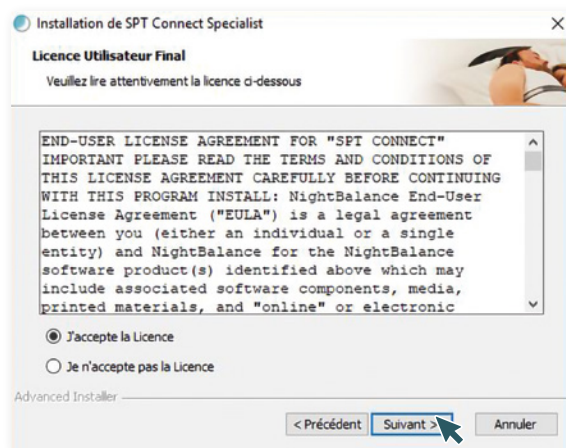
Installation de SPT Connect Specialist

Licence Utilisateur Final

Veuillez lire attentivement la licence ci-dessous

END-USER LICENSE AGREEMENT FOR "SPT CONNECT" IMPORTANT PLEASE READ THE TERMS AND CONDITIONS OF THIS LICENSE AGREEMENT CAREFULLY BEFORE CONTINUING WITH THIS PROGRAM INSTALL: NightBalance End-User License Agreement ("EULA") is a legal agreement between you (either an individual or a single entity) and NightBalance for the NightBalance software product(s) identified above which may include associated software components, media, printed materials, and "online" or electronic

J'accepte la Licence

Je n'accepte pas la Licence

Advanced Installer

< Précédent

Suivant >

Annuler